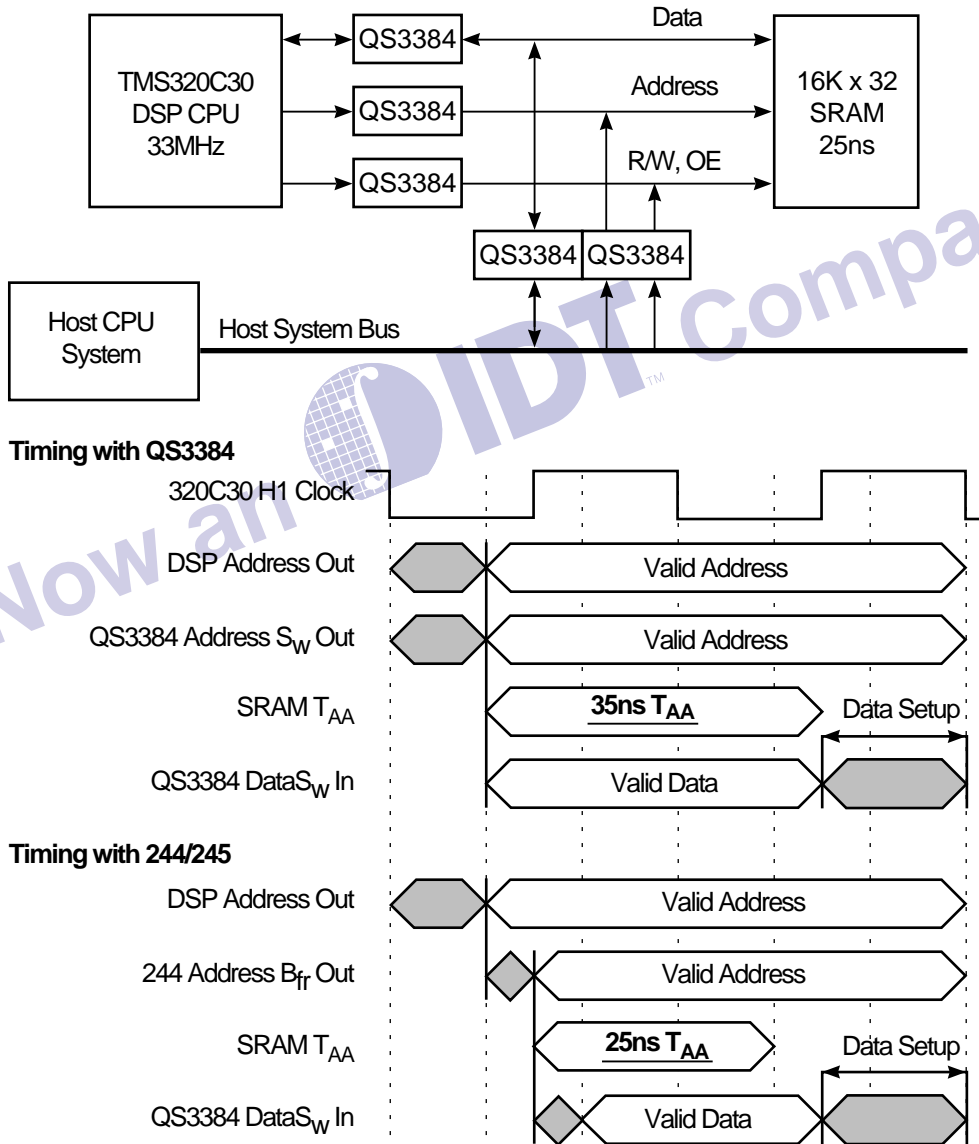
TMS320C30 DSP CPU 33MHz

QS3384

QS3384

QS3384

Data

Address

R/W, OE

16K x 32 SRAM 25ns

QS3384

QS3384

Host CPU System

Host System Bus

Now an IDT Company

Timing with QS3384

320C30 H1 Clock

DSP Address Out

Valid Address

QS3384 Address $S_W$ Out

Valid Address

SRAM $T_{AA}$

35ns $T_{AA}$

Data Setup

QS3384 Data$S_W$ In

Valid Data

Timing with 244/245

DSP Address Out

Valid Address

244 Address $B_{fr}$ Out

Valid Address

SRAM $T_{AA}$

25ns $T_{AA}$

Data Setup

QS3384 Data$S_W$ In

Valid Data